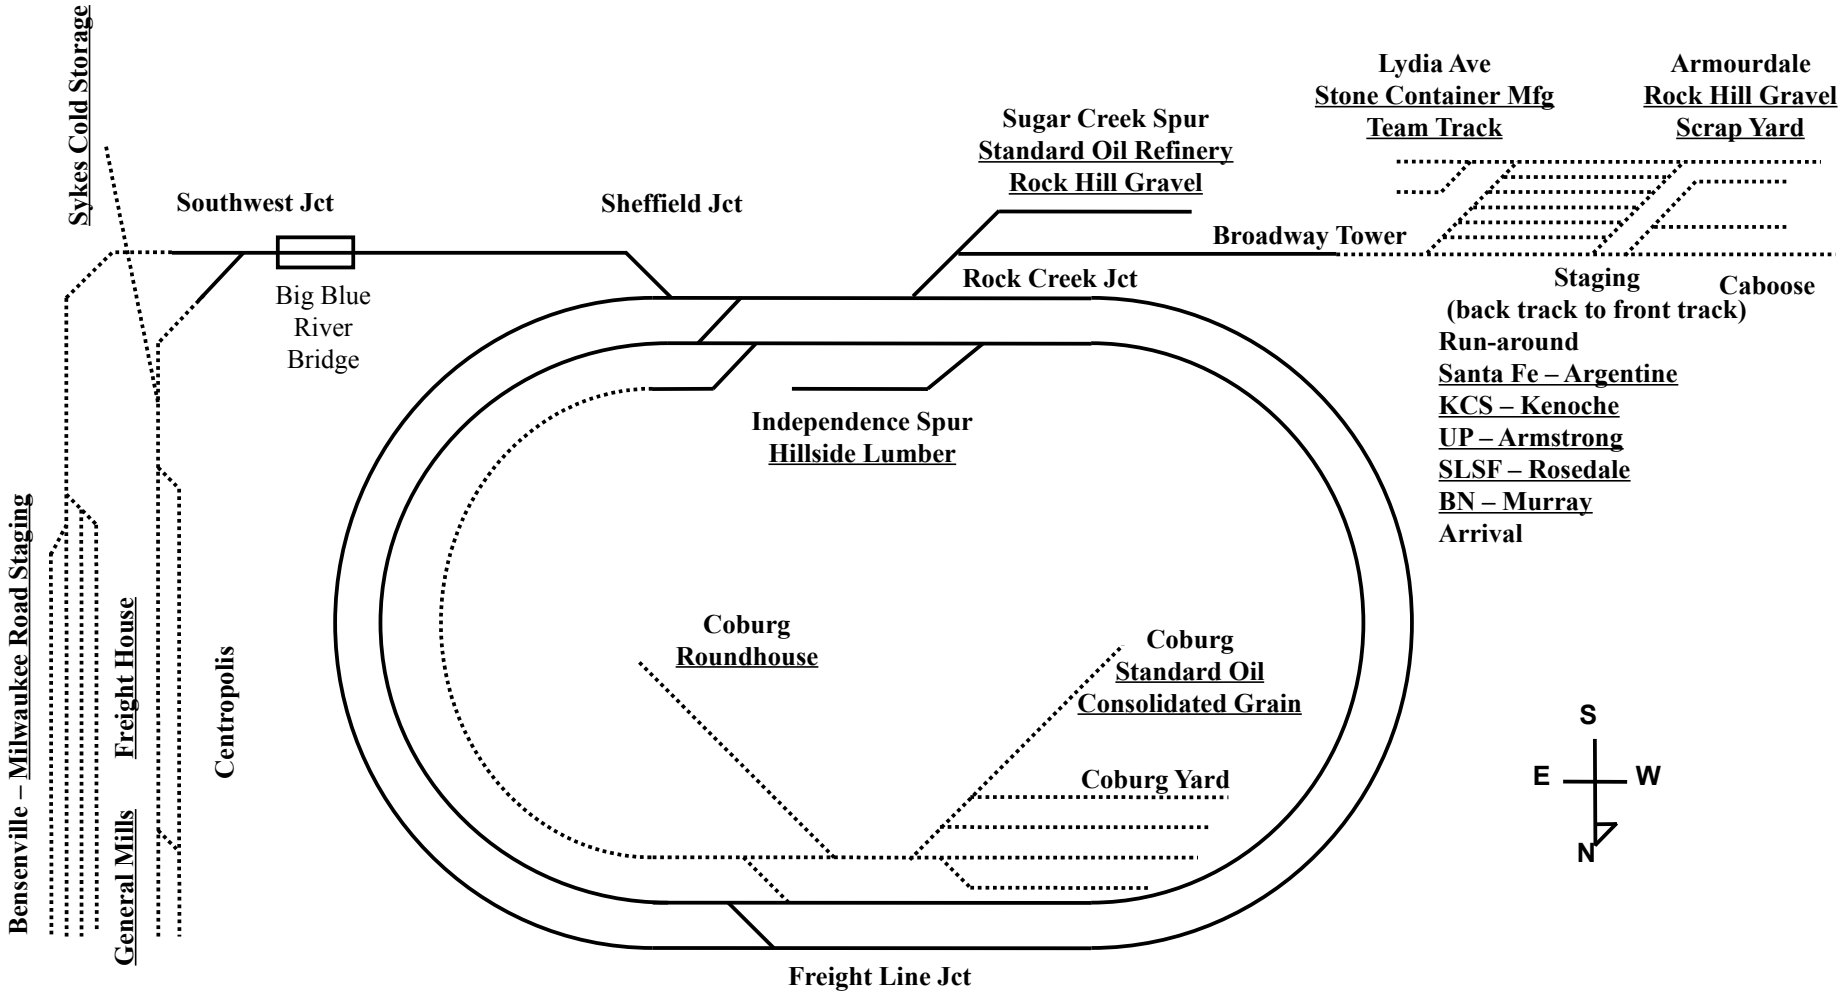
Sykes Cold Storage

Southwest Jct

Big Blue River Bridge

Sheffield Jct

Sugar Creek Spur
Standard Oil Refinery
Rock Hill Gravel

Lydia Ave
Stone Container Mfg
Team Track

Armourdale
Rock Hill Gravel
Scrap Yard

Broadway Tower

Rock Creek Jct

Staging
(back track to front track)
Run-around
Santa Fe – Argentine
KCS – Kenoche
UP – Armstrong
SLSF – Rosedale
BN – Murray
Arrival

Caboose

Independence Spur
Hillside Lumber

Bensenville – Milwaukee Road Staging

Freight House

General Mills

Centropolis

Coburg
Roundhouse

Coburg
Standard Oil
Consolidated Grain

Coburg Yard

S
E
W
N

Freight Line Jct